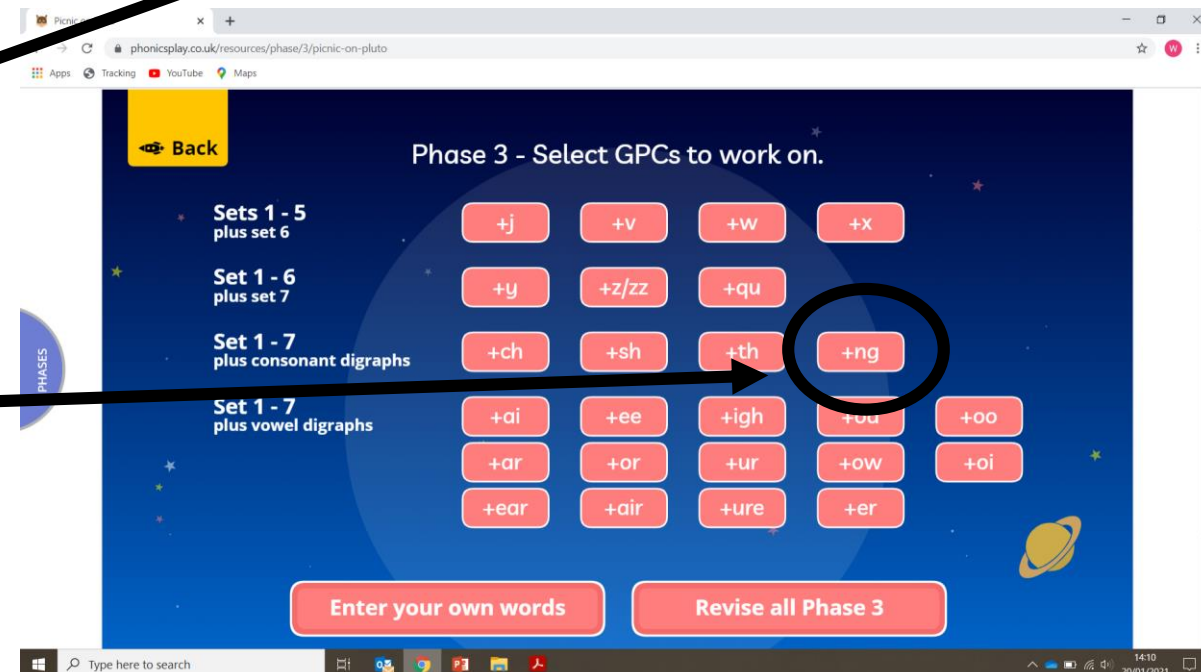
Picnic o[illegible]
phonicsplay.co.uk/resources/phase/3/picnic-on-pluto
Apps Tracking YouTube Maps

Back

Phase 3 - Select GPCs to work on.

Sets 1 - 5
plus set 6
+j +v +w +x

Set 1 - 6
plus set 7
+y +z/zz +qu

Set 1 - 7
plus consonant digraphs
+ch +sh +th +ng

Set 1 - 7
plus vowel digraphs
+ai +ee +igh +oa +oo
+ar +or +ur +ow +oi
+ear +air +ure +er

PHASES

Enter your own words
Revise all Phase 3

Type here to search
14:10
20/01/2021